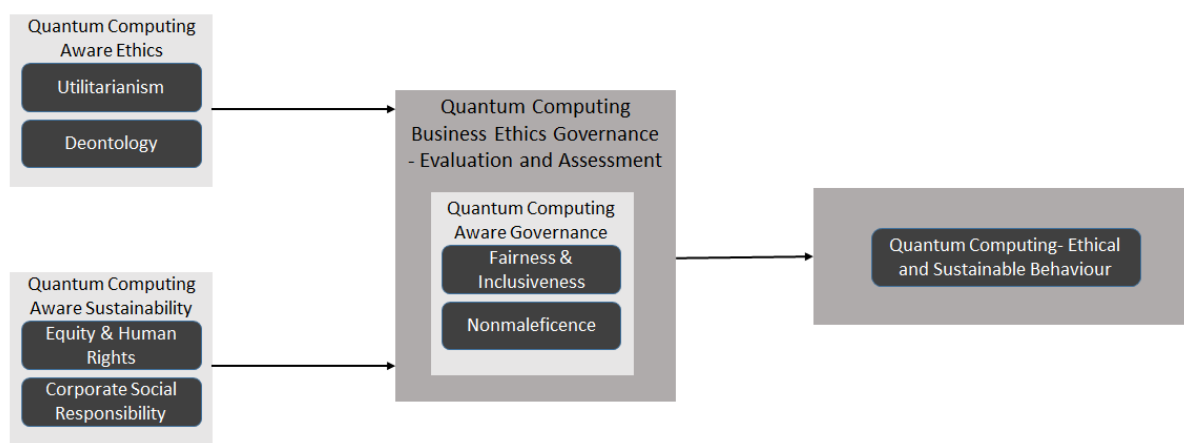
Quantum Computing Aware Ethics

Utilitarianism

Deontology

Quantum Computing Aware Sustainability

Equity & Human Rights

Corporate Social Responsibility

Quantum Computing Business Ethics Governance - Evaluation and Assessment

Quantum Computing Aware Governance

Fairness & Inclusiveness

Nonmaleficence

Quantum Computing- Ethical and Sustainable Behaviour